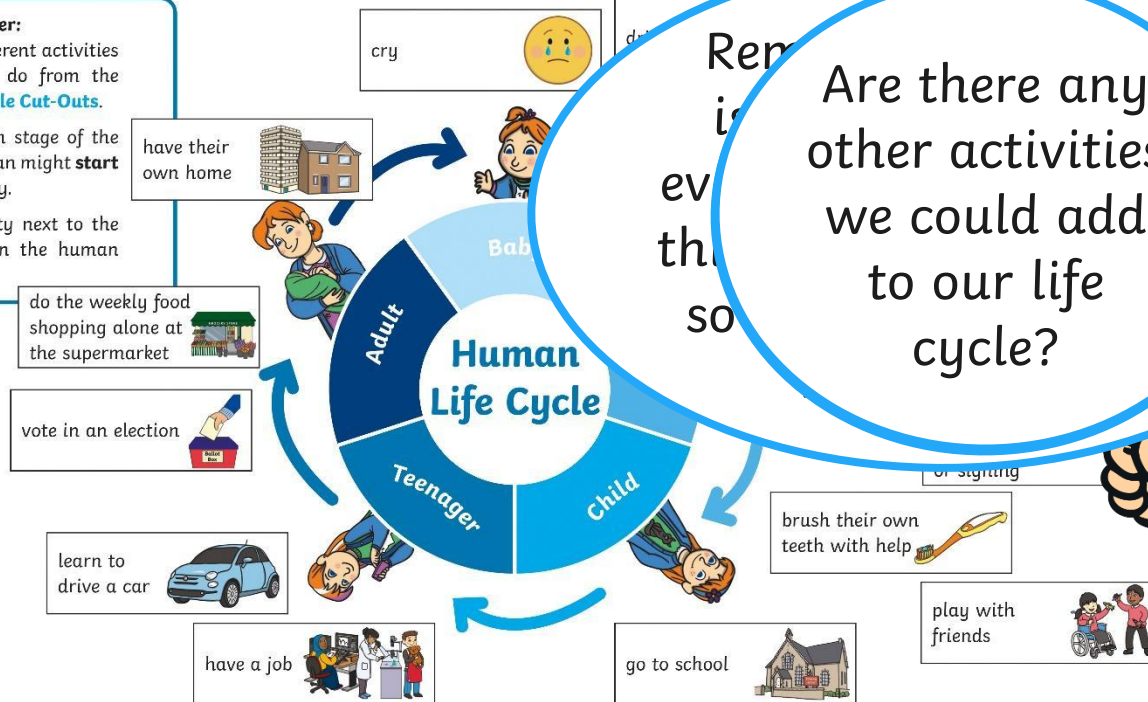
er:
erent activities
do from the
le Cut-Outs.

n stage of the
an might start
y.

y next to the
n the human

cry

have their own home

do the weekly food shopping alone at the supermarket

vote in an election

Ballot Box

learn to drive a car

have a job

go to school

play with friends

brush their own teeth with help

or sighing

Human Life Cycle

Bab

Adult

Teenager

Child

Rem
is
ev
th
so

Are there any other activities we could add to our life cycle?